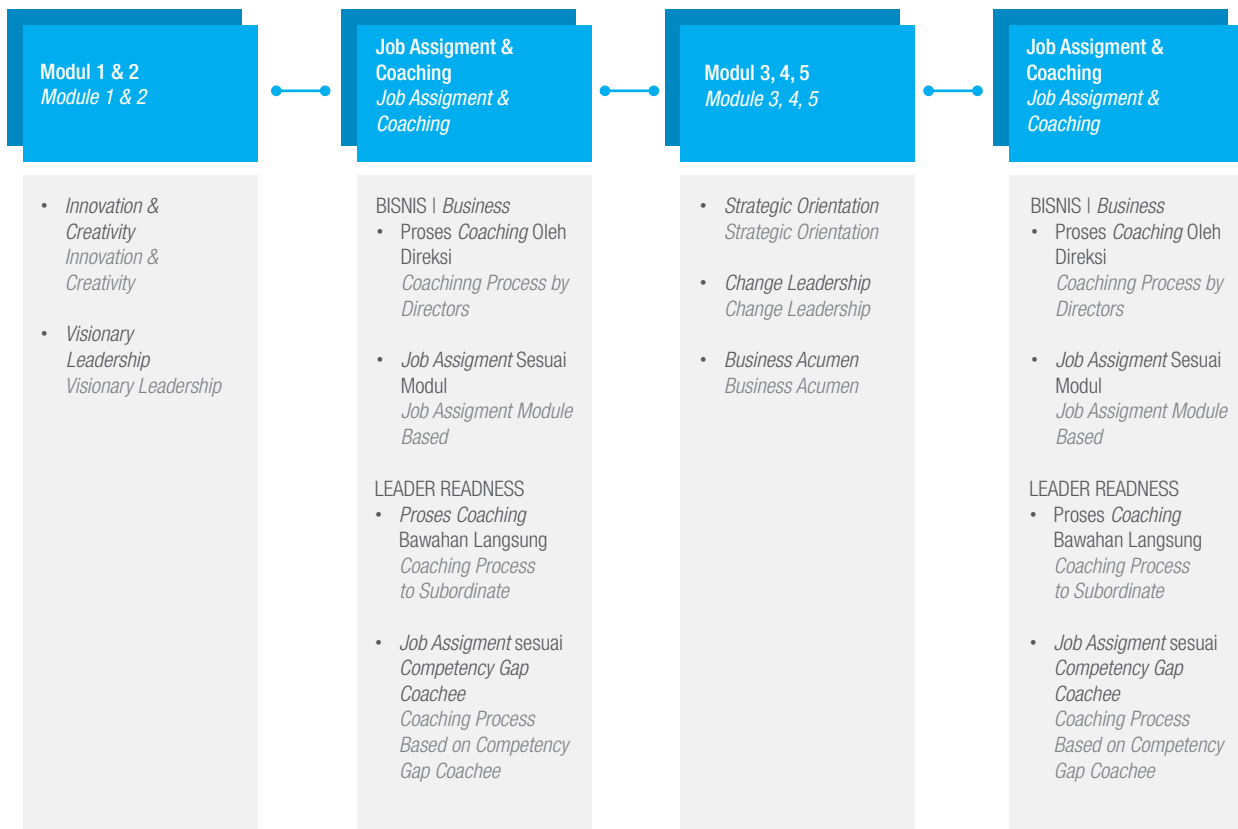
Modul 1 & 2
Module 1 & 2

- Innovation & Creativity
Innovation & Creativity

- Visionary Leadership
Visionary Leadership

Job Assigment & Coaching
Job Assigment & Coaching

BISNIS | Business
- Proses Coaching Oleh Direksi
Coachinng Process by Directors

- Job Assigment Sesuai Modul
Job Assigment Module Based

LEADER READNESS
- Proses Coaching Bawahan Langsung
Coaching Process to Subordinate

- Job Assigment sesuai Competency Gap Coachee
Coaching Process Based on Competency Gap Coachee

Modul 3, 4, 5
Module 3, 4, 5

- Strategic Orientation
Strategic Orientation

- Change Leadership
Change Leadership

- Business Acumen
Business Acumen

Job Assigment & Coaching
Job Assigment & Coaching

BISNIS | Business
- Proses Coaching Oleh Direksi
Coachinng Process by Directors

- Job Assigment Sesuai Modul
Job Assigment Module Based

LEADER READNESS
- Proses Coaching Bawahan Langsung
Coaching Process to Subordinate

- Job Assigment sesuai Competency Gap Coachee
Coaching Process Based on Competency Gap Coachee